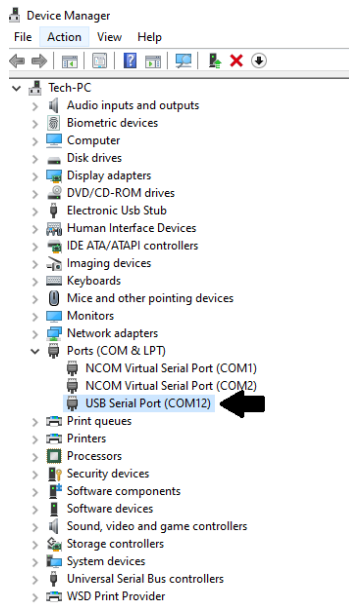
Device Manager

File Action View Help

Tech-PC
Audio inputs and outputs
Biometric devices
Computer
Disk drives
Display adapters
DVD/CD-ROM drives
Electronic Usb Stub
Human Interface Devices
IDE ATA/ATAPI controllers
Imaging devices
Keyboards
Mice and other pointing devices
Monitors
Network adapters
Ports (COM & LPT)
NCOM Virtual Serial Port (COM1)
NCOM Virtual Serial Port (COM2)
USB Serial Port (COM12)
Print queues
Printers
Processors
Security devices
Software components
Software devices
Sound, video and game controllers
Storage controllers
System devices
Universal Serial Bus controllers
WSD Print Provider